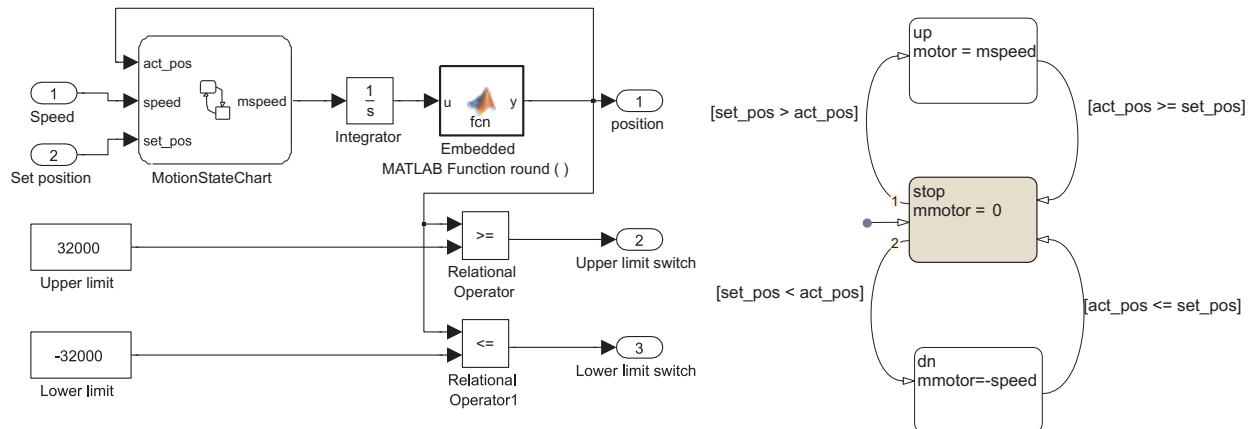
act_pos
speed
set_pos
mspeed
1
Speed
2
Set position
MotionStateChart
$\frac{1}{s}$
Integrator
u
fcn
y
Embedded
MATLAB Function round ( )
1
position
32000
Upper limit
>=
Relational
Operator
2
Upper limit switch
-32000
Lower limit
<=
Relational
Operator1
3
Lower limit switch

up
motor = mspeed
[set_pos > act_pos]
[act_pos >= set_pos]
1
stop
mmotor = 0
2
[set_pos < act_pos]
[act_pos <= set_pos]
dn
mmotor=-speed